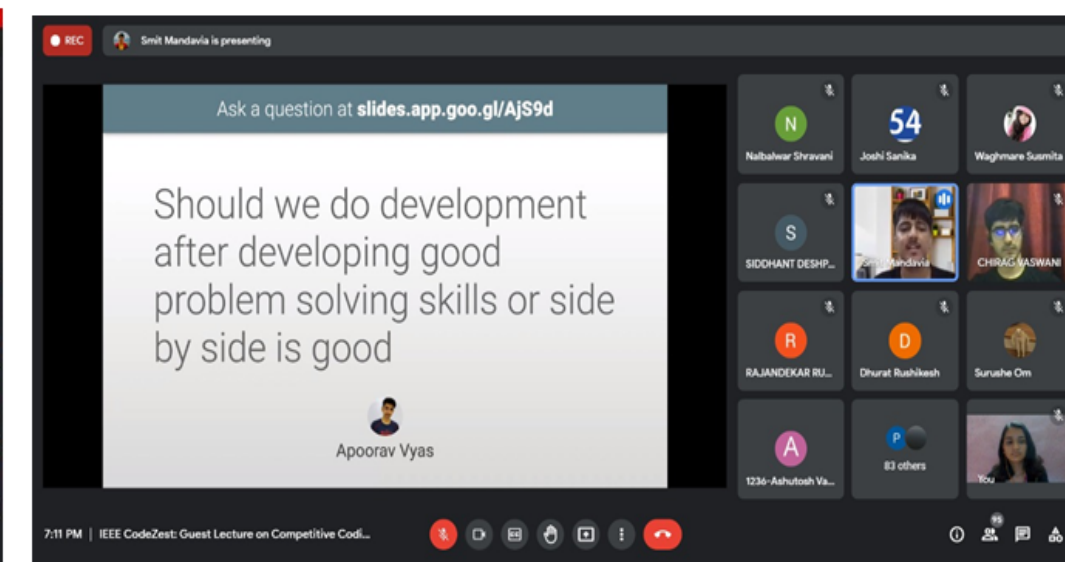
REC

Smit Mandavia is presenting

Ask a question at slides.app.goo.gl/AjS9d

Should we do development after developing good problem solving skills or side by side is good

Apoorav Vyas

N
Nalbalwar Shravani

54
Joshi Sanika

Waghmare Susmita

S
SIDDHANT DESHP...

Smit Mandavia

CHIRAG VASWANI

R
RAJANDEKAR RU...

D
Dhurat Rushikesh

Surushe Om

A
1236-Ashutosh Va...

P
83 others

You

7:11 PM | IEEE CodeZest: Guest Lecture on Competitive Codi...

PS